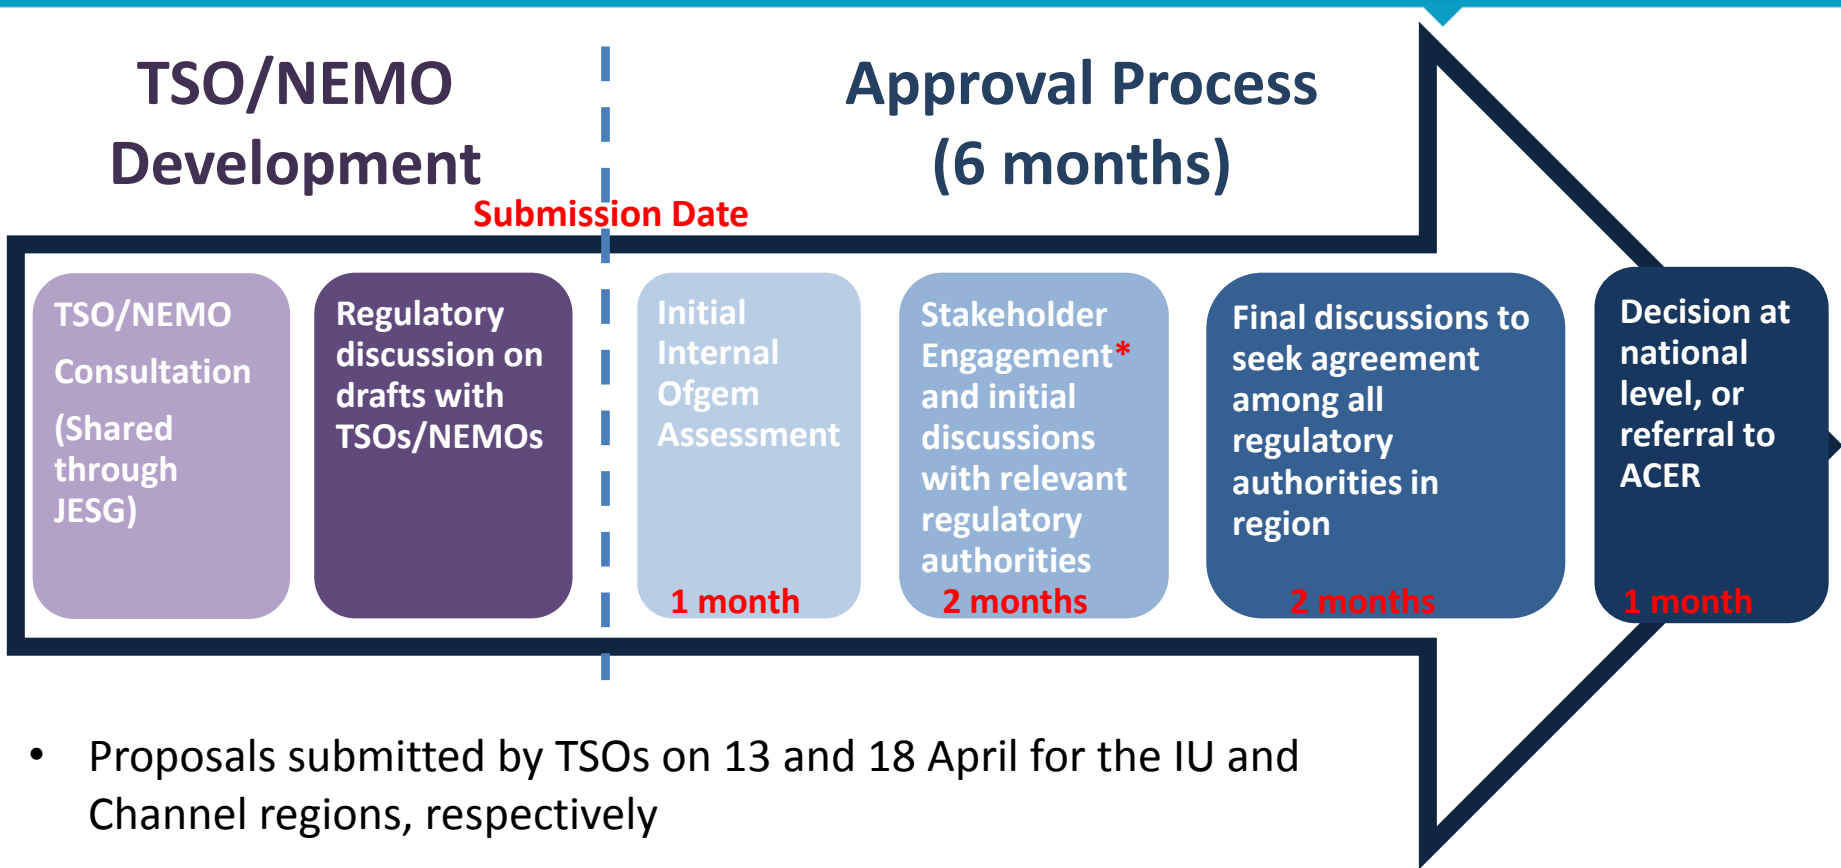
TSO/NEMO Development

Approval Process (6 months)

Submission Date

TSO/NEMO Consultation (Shared through JESG)

Regulatory discussion on drafts with TSOs/NEMOs

Initial Internal Ofgem Assessment

1 month

Stakeholder Engagement* and initial discussions with relevant regulatory authorities

2 months

Final discussions to seek agreement among all regulatory authorities in region

2 months

Decision at national level, or referral to ACER

1 month

• Proposals submitted by TSOs on 13 and 18 April for the IU and Channel regions, respectively